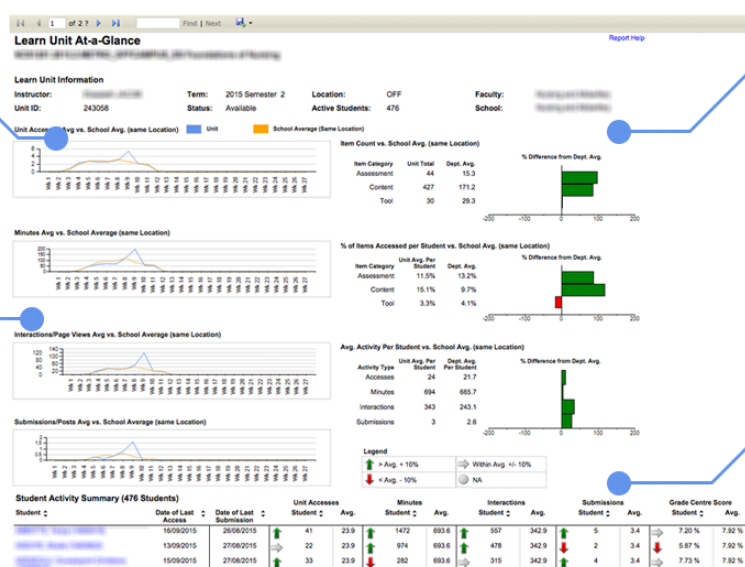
1 of 2 ? Find | Next

Learn Unit At-a-Glance

Report Help

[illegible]

Learn Unit Information

Instructor: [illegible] Term: 2015 Semester 2 Location: OFF Faculty: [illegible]
Unit ID: 243058 Status: Available Active Students: 476 School: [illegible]

Unit Access Avg vs. School Avg. (same Location) Unit School Average (Same Location)

Item Count vs. School Avg. (same Location)

| Item Category | Unit Total | Dept. Avg. |
|---|---|---|
| Assessment | 44 | 15.3 |
| Content | 427 | 171.2 |
| Tool | 30 | 29.3 |

% Difference from Dept. Avg.

-200 -100 0 100 200

Minutes Avg vs. School Average (same Location)

% of Items Accessed per Student vs. School Avg. (same Location)

| Item Category | Unit Avg. Per Student | Dept. Avg. |
|---|---|---|
| Assessment | 11.5% | 13.2% |
| Content | 15.1% | 9.7% |
| Tool | 3.3% | 4.1% |

% Difference from Dept. Avg.

-200 -100 0 100 200

Interactions/Page Views Avg vs. School Average (same Location)

Avg. Activity Per Student vs. School Avg. (same Location)

| Activity Type | Unit Avg. Per Student | Dept. Avg. Per Student |
|---|---|---|
| Accesses | 24 | 21.7 |
| Minutes | 694 | 665.7 |
| Interactions | 343 | 243.1 |
| Submissions | 3 | 2.6 |

% Difference from Dept. Avg.

-200 -100 0 100 200

Submissions/Posts Avg vs. School Average (same Location)

Legend
> Avg. + 10% Within Avg. +/- 10%
< Avg. - 10% NA

Student Activity Summary (476 Students)

| Student | Date of Last Access | Date of Last Submission | Unit Accesses Student | Avg. | Minutes Student | Avg. | Interactions Student | Avg. | Submissions Student | Avg. | Grade Centre Score Student | Avg. |
|---|---|---|---|---|---|---|---|---|---|---|---|---|
| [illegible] | 16/09/2015 | 26/08/2015 | 41 | 23.9 | 1472 | 693.6 | 557 | 342.9 | 5 | 3.4 | 7.20 % | 7.92 % |
| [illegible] | 13/09/2015 | 27/08/2015 | 22 | 23.9 | 974 | 693.6 | 478 | 342.9 | 2 | 3.4 | 5.87 % | 7.92 % |
| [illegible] | 15/09/2015 | 27/08/2015 | 33 | 23.9 | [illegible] | 693.6 | 315 | 342.9 | 3 | 3.4 | 7.73 % | 7.92 % |